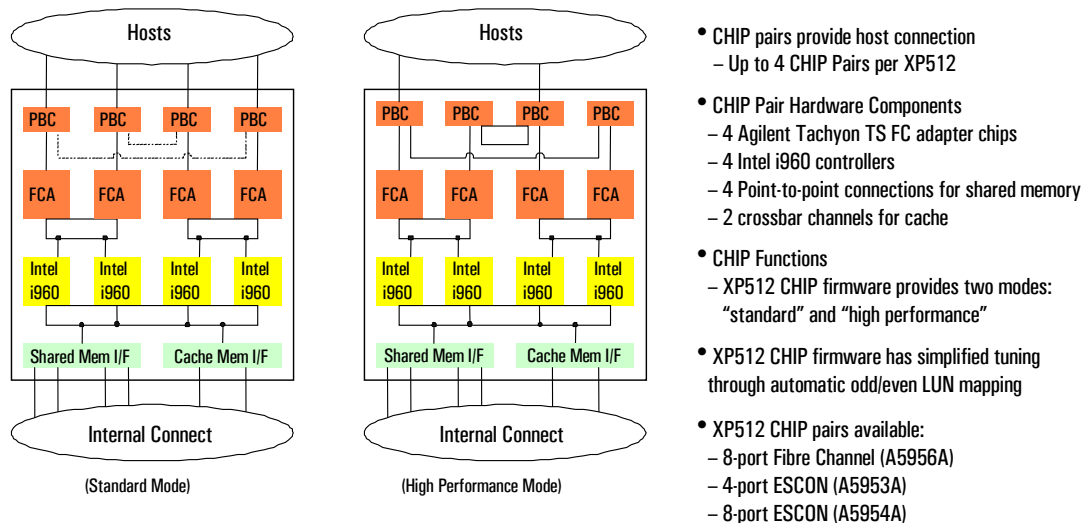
Hosts

PBC PBC PBC PBC

FCA FCA FCA FCA

Intel i960 Intel i960 Intel i960 Intel i960

Shared Mem I/F Cache Mem I/F

Internal Connect

(Standard Mode)

Hosts

PBC PBC PBC PBC

FCA FCA FCA FCA

Intel i960 Intel i960 Intel i960 Intel i960

Shared Mem I/F Cache Mem I/F

Internal Connect

(High Performance Mode)

• CHIP pairs provide host connection
– Up to 4 CHIP Pairs per XP512

• CHIP Pair Hardware Components
– 4 Agilent Tachyon TS FC adapter chips
– 4 Intel i960 controllers
– 4 Point-to-point connections for shared memory
– 2 crossbar channels for cache

• CHIP Functions
– XP512 CHIP firmware provides two modes: "standard" and "high performance"

• XP512 CHIP firmware has simplified tuning through automatic odd/even LUN mapping

• XP512 CHIP pairs available:
– 8-port Fibre Channel (A5956A)
– 4-port ESCON (A5953A)
– 8-port ESCON (A5954A)